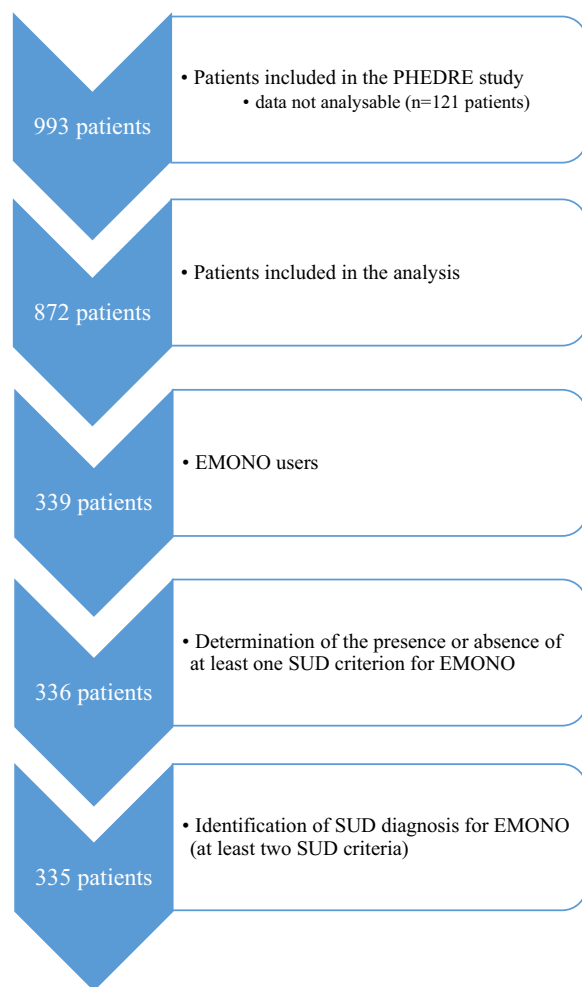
993 patients

• Patients included in the PHEDRE study
• data not analysable (n=121 patients)

872 patients

• Patients included in the analysis

339 patients

• EMONO users

336 patients

• Determination of the presence or absence of at least one SUD criterion for EMONO

335 patients

• Identification of SUD diagnosis for EMONO (at least two SUD criteria)